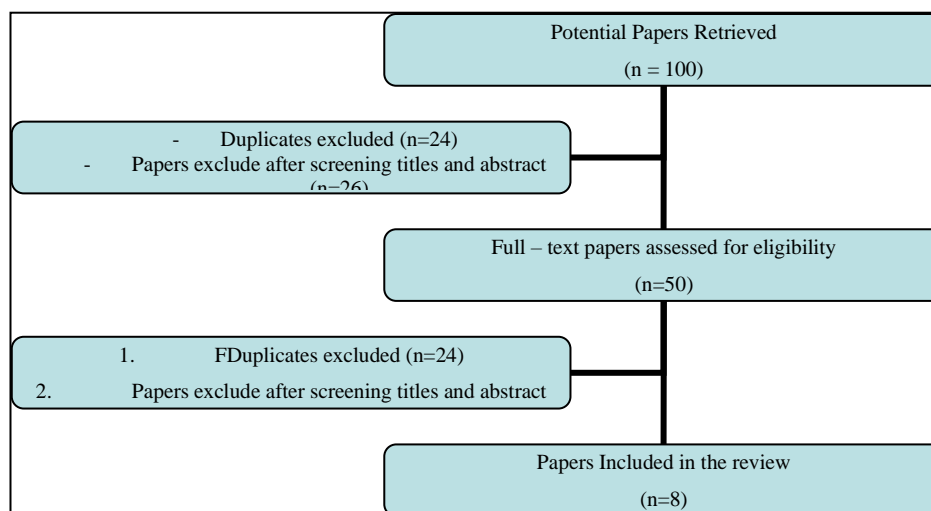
Potential Papers Retrieved

(n = 100)

- Duplicates excluded (n=24)
- Papers exclude after screening titles and abstract (n=26)

Full – text papers assessed for eligibility

(n=50)

1. FDuplicates excluded (n=24)
2. Papers exclude after screening titles and abstract

Papers Included in the review

(n=8)